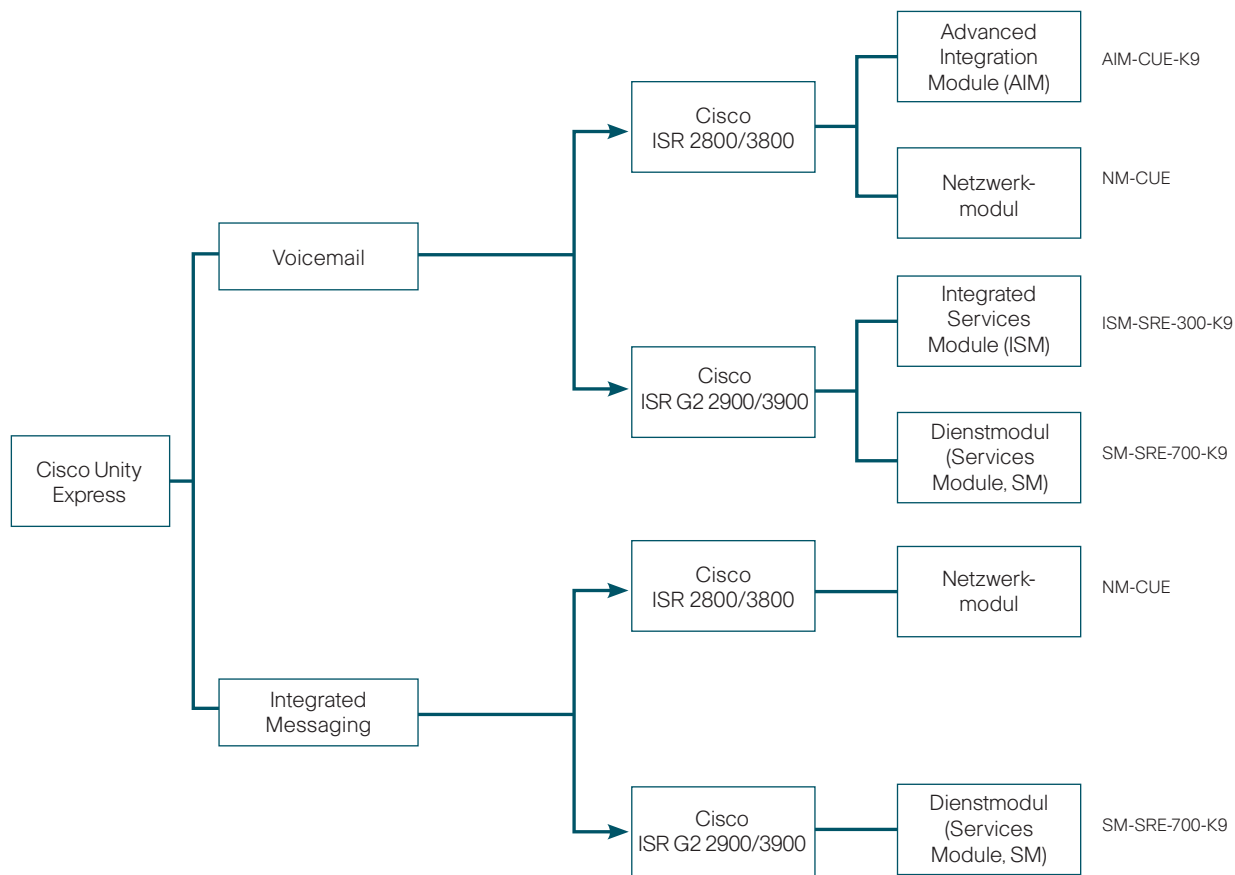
Cisco Unity Express

Voicemail

Cisco ISR 2800/3800

Advanced Integration Module (AIM)

AIM-CUE-K9

Netzwerkmodul

NM-CUE

Cisco ISR G2 2900/3900

Integrated Services Module (ISM)

ISM-SRE-300-K9

Dienstmodul (Services Module, SM)

SM-SRE-700-K9

Integrated Messaging

Cisco ISR 2800/3800

Netzwerkmodul

NM-CUE

Cisco ISR G2 2900/3900

Dienstmodul (Services Module, SM)

SM-SRE-700-K9